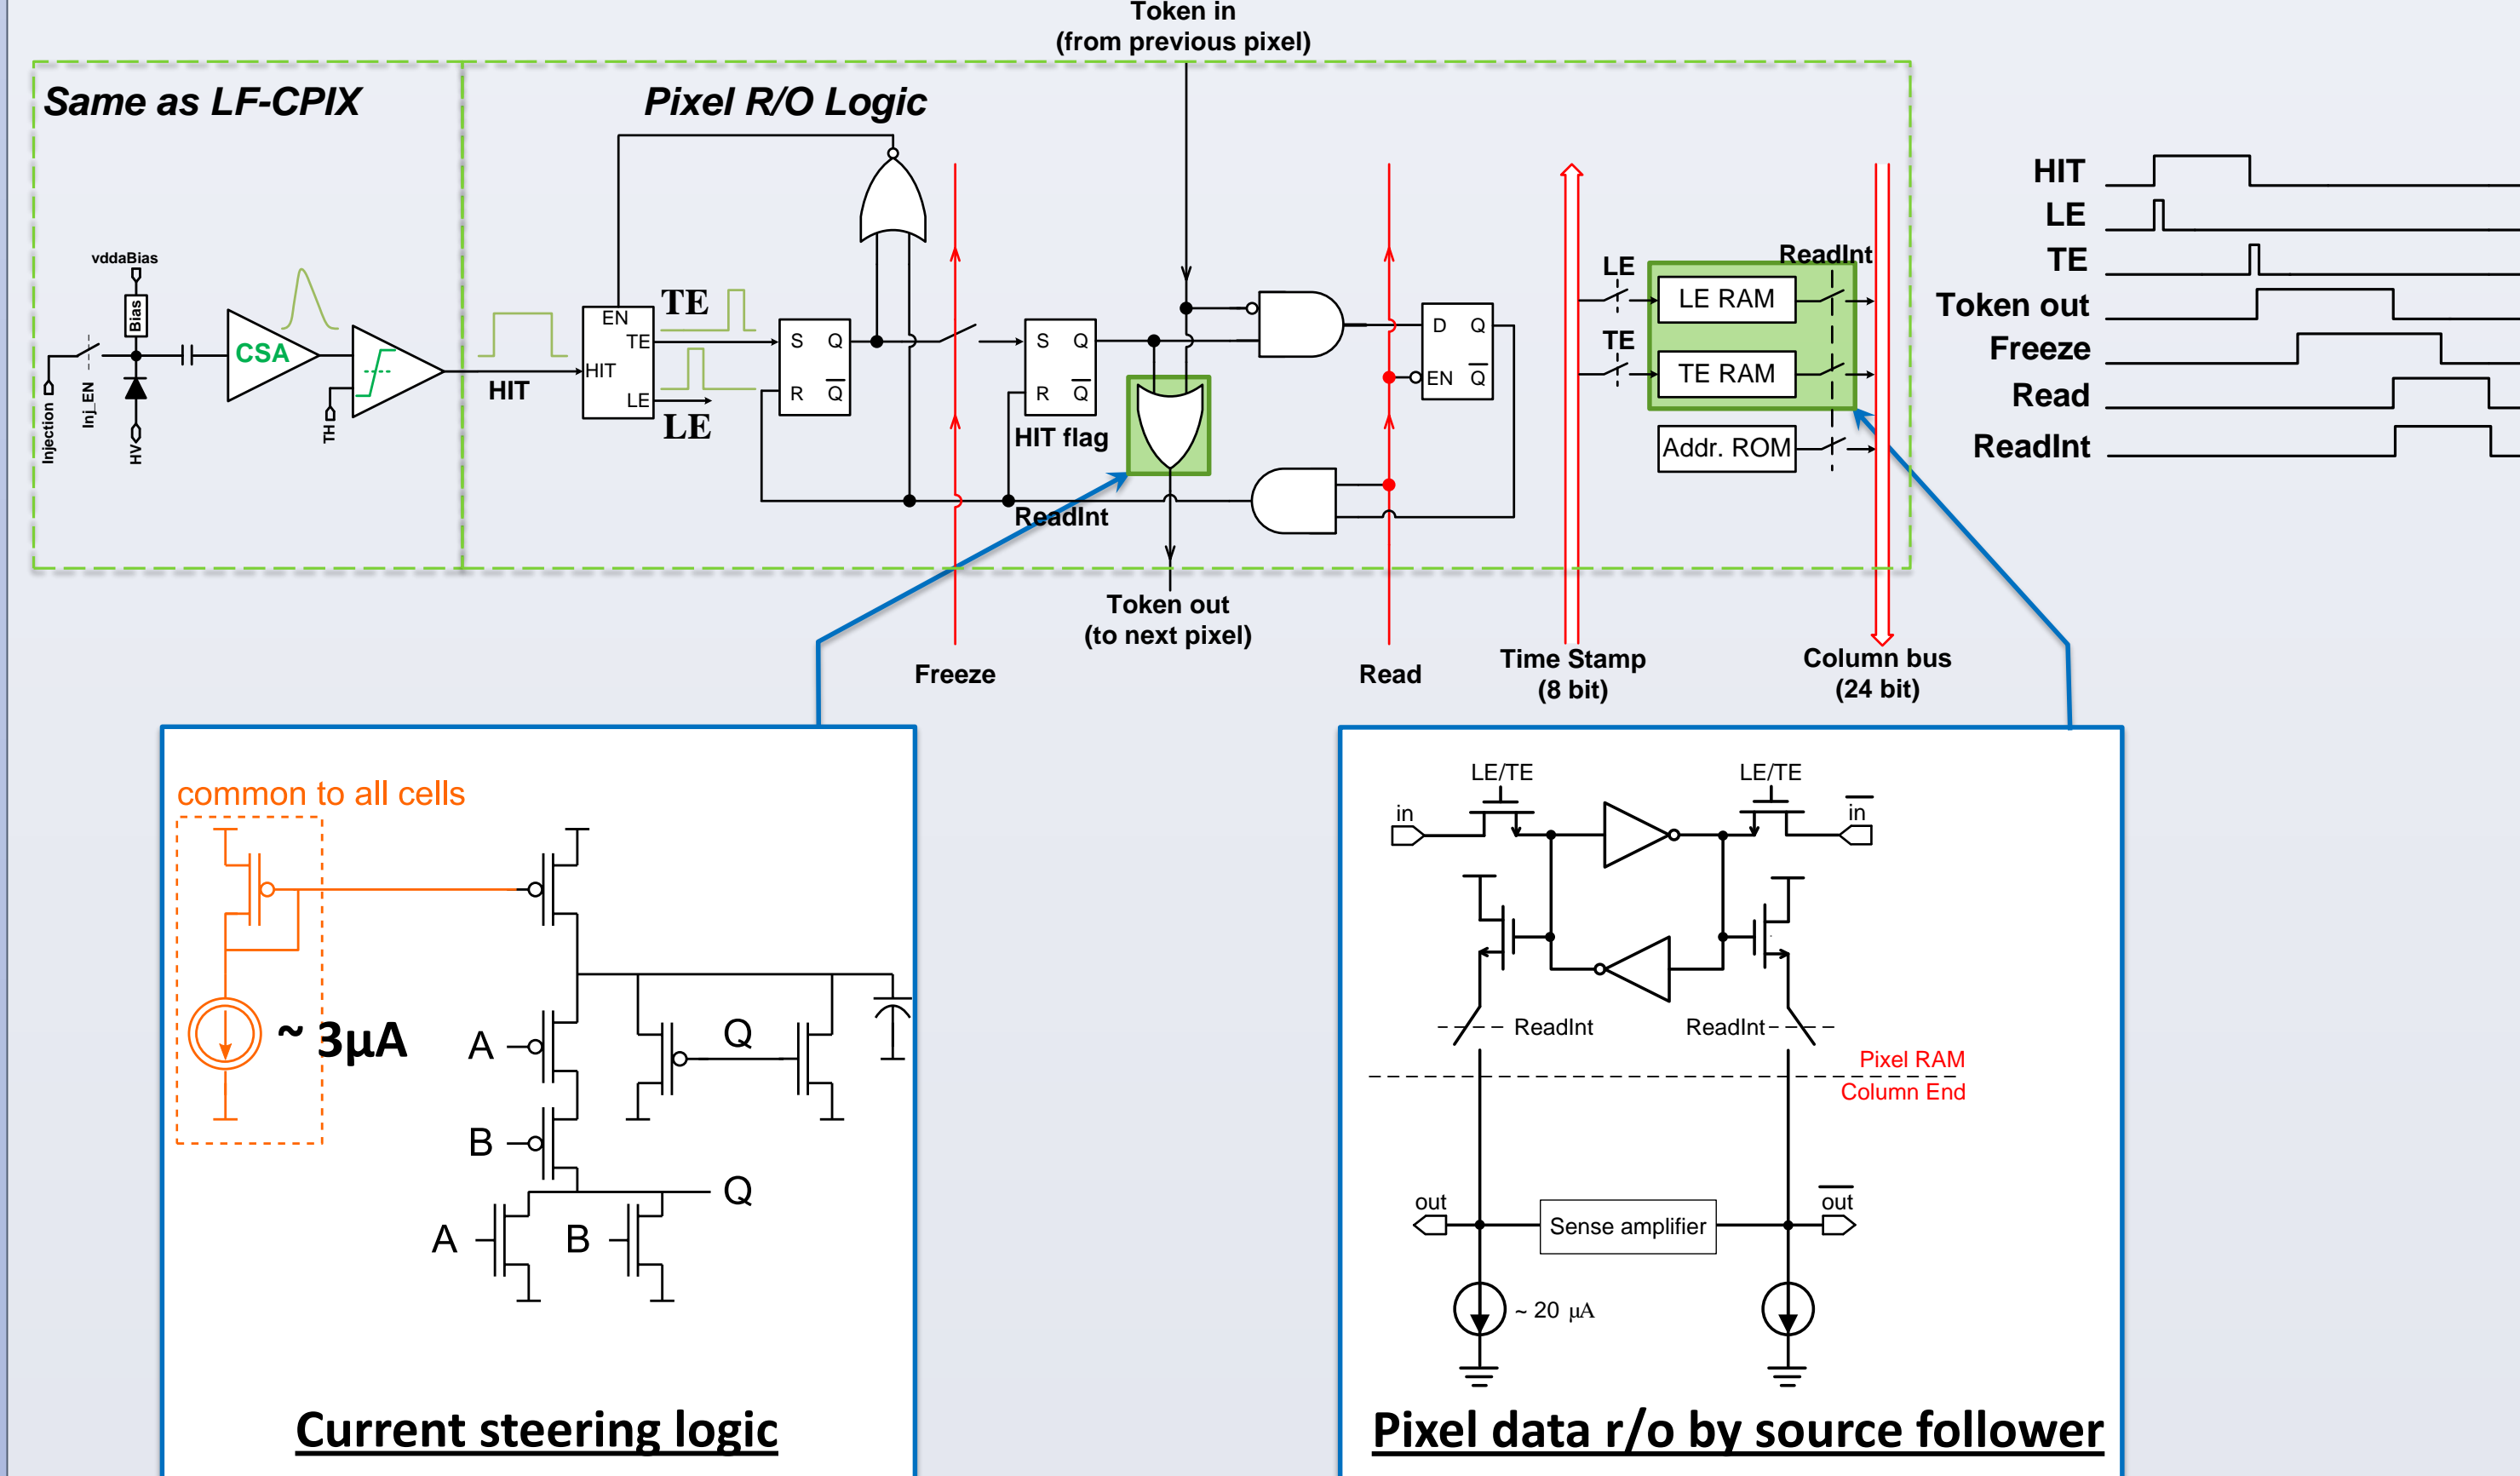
Token in
(from previous pixel)

Same as LF-CPIX

Pixel R/O Logic

vddaBias
Bias
Injection
Inj_EN
HV
CSA
TH
HIT
EN
TE
HIT
LE
TE
LE
S Q
R $\overline{Q}$
S Q
R $\overline{Q}$
HIT flag
ReadInt
D Q
EN $\overline{Q}$
LE
TE
ReadInt
LE RAM
TE RAM
Addr. ROM

Token out
(to next pixel)

Freeze

Read

Time Stamp
(8 bit)

Column bus
(24 bit)

HIT
LE
TE
Token out
Freeze
Read
ReadInt

common to all cells
~ 3µA
A
Q
B
Q
A
B

Current steering logic

LE/TE
LE/TE
in
$\overline{in}$
ReadInt
ReadInt
Pixel RAM
Column End
out
$\overline{out}$
Sense amplifier
~ 20 µA

Pixel data r/o by source follower